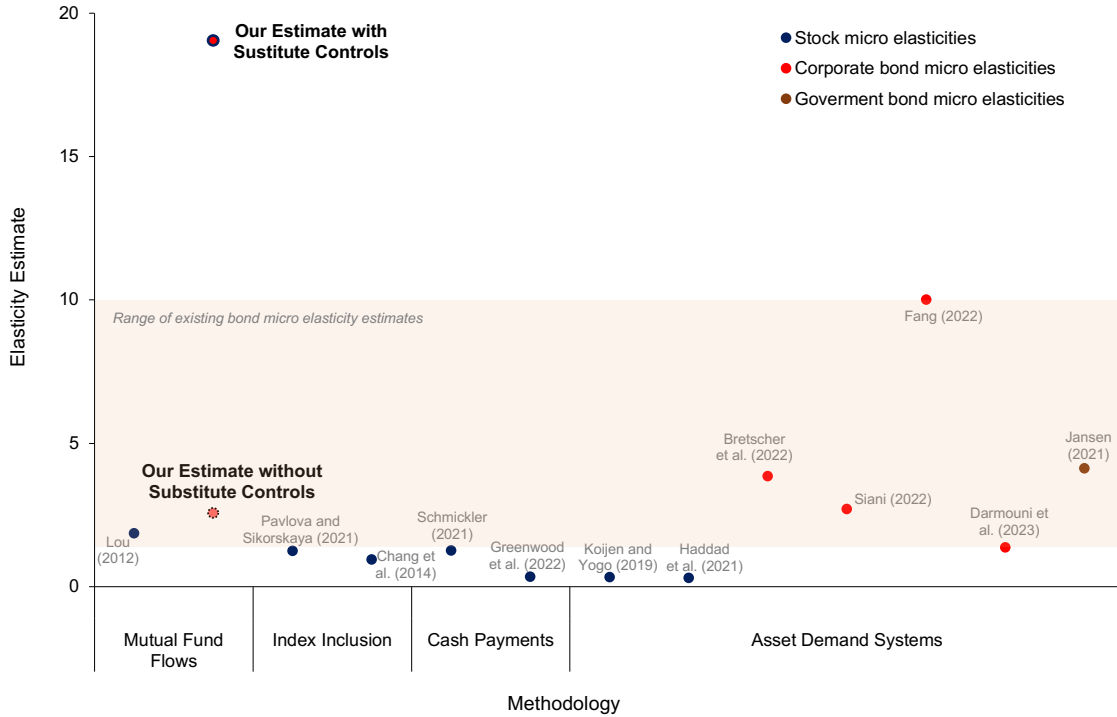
Our Estimate with Sustitute Controls

Stock micro elasticities
Corporate bond micro elasticities
Goverment bond micro elasticities

20
15
10
5
0

Elasticity Estimate

Range of existing bond micro elasticity estimates

Fang (2022)

Bretscher et al. (2022)

Jansen (2021)

Siani (2022)

Darmouni et al. (2023)

Our Estimate without Substitute Controls

Lou (2012)

Pavlova and Sikorskaya (2021)

Chang et al. (2014)

Schmickler (2021)

Greenwood et al. (2022)

Koijen and Yogo (2019)

Haddad et al. (2021)

Mutual Fund Flows

Index Inclusion

Cash Payments

Asset Demand Systems

Methodology